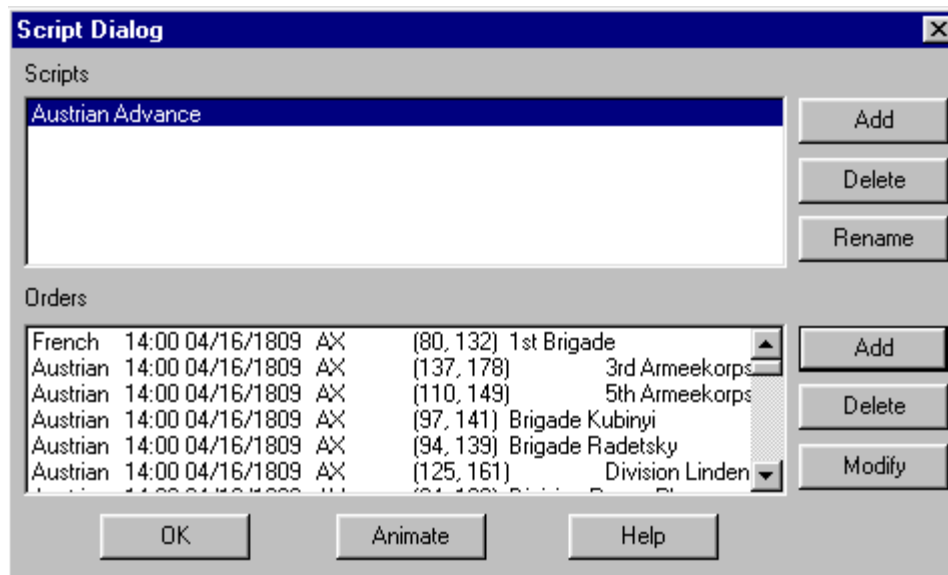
Script Dialog

Scripts

Austrian Advance

Add

Delete

Rename

Orders

French 14:00 04/16/1809 AX (80, 132) 1st Brigade
Austrian 14:00 04/16/1809 AX (137, 178) 3rd Armeekorps
Austrian 14:00 04/16/1809 AX (110, 149) 5th Armeekorps
Austrian 14:00 04/16/1809 AX (97, 141) Brigade Kubinyi
Austrian 14:00 04/16/1809 AX (94, 139) Brigade Radetsky
Austrian 14:00 04/16/1809 AX (125, 161) Division Linden
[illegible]

Add

Delete

Modify

OK

Animate

Help